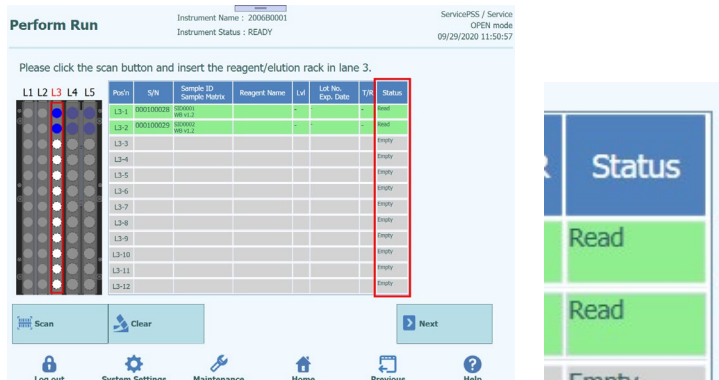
Perform Run

Instrument Name : 2006B0001
Instrument Status : READY

ServicePSS / Service
OPEN mode
09/29/2020 11:50:57

Please click the scan button and insert the reagent/elution rack in lane 3.

L1 L2 L3 L4 L5

| Pos'n | S/N | Sample ID Sample Matrix | Reagent Name | Lvl | Lot No. Exp. Date | T/R | Status |
|---|---|---|---|---|---|---|---|
| L3-1 | 000100028 | SID0001 WB v1.2 | | - | | - | Read |
| L3-2 | 000100029 | SID0002 WB v1.2 | | - | | - | Read |
| L3-3 | | | | | | | Empty |
| L3-4 | | | | | | | Empty |
| L3-5 | | | | | | | Empty |
| L3-6 | | | | | | | Empty |
| L3-7 | | | | | | | Empty |
| L3-8 | | | | | | | Empty |
| L3-9 | | | | | | | Empty |
| L3-10 | | | | | | | Empty |
| L3-11 | | | | | | | Empty |
| L3-12 | | | | | | | Empty |

Scan
Clear
Next

Log out
System Settings
Maintenance
Home
Previous
Help

| R | Status |
|---|---|
| | Read |
| | Read |
| | Empty |